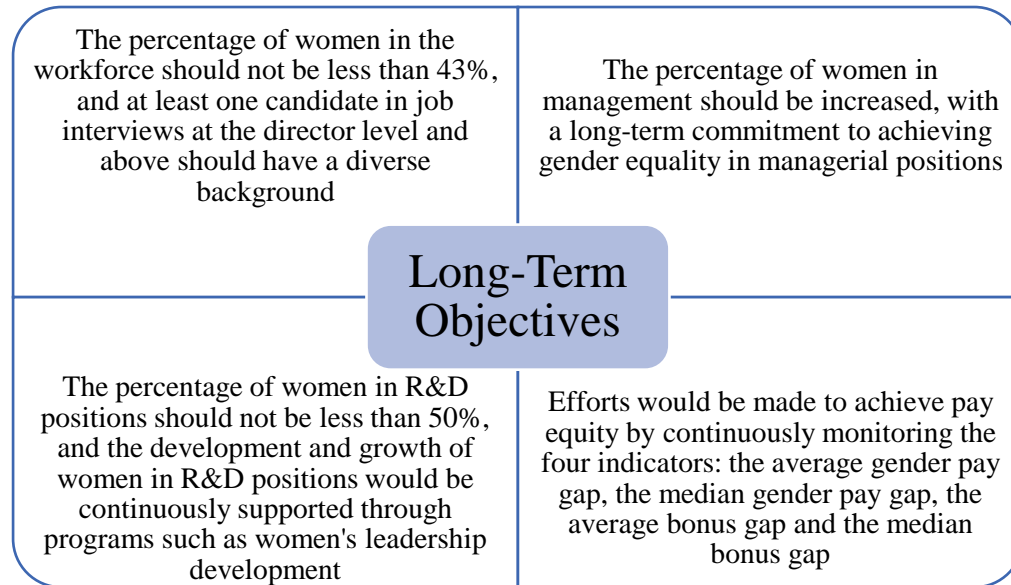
The percentage of women in the workforce should not be less than 43%, and at least one candidate in job interviews at the director level and above should have a diverse background

The percentage of women in management should be increased, with a long-term commitment to achieving gender equality in managerial positions

Long-Term Objectives

The percentage of women in R&D positions should not be less than 50%, and the development and growth of women in R&D positions would be continuously supported through programs such as women's leadership development

Efforts would be made to achieve pay equity by continuously monitoring the four indicators: the average gender pay gap, the median gender pay gap, the average bonus gap and the median bonus gap